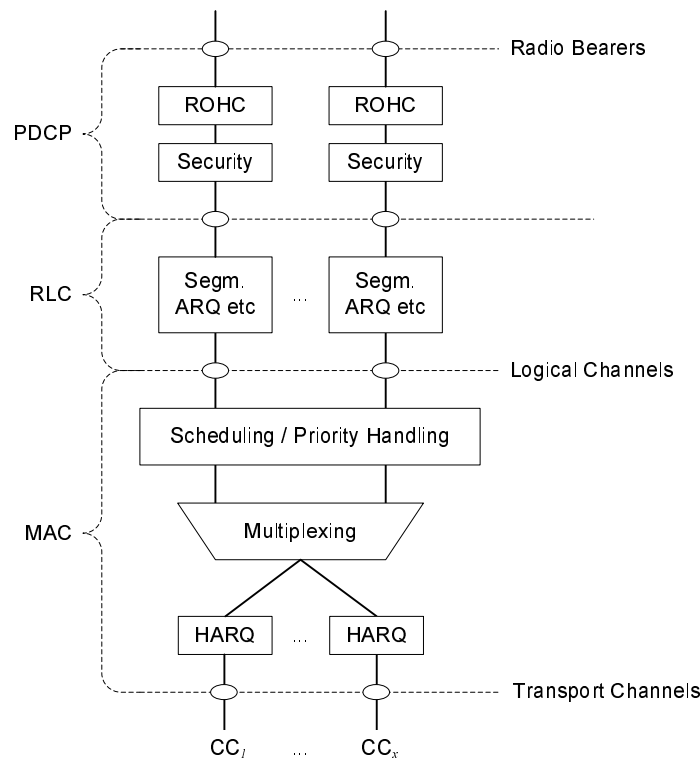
Radio Bearers

PDCP

ROHC

ROHC

Security

Security

RLC

Segm. ARQ etc

...

Segm. ARQ etc

Logical Channels

Scheduling / Priority Handling

MAC

Multiplexing

HARQ

...

HARQ

Transport Channels

$CC_1$

...

$CC_x$